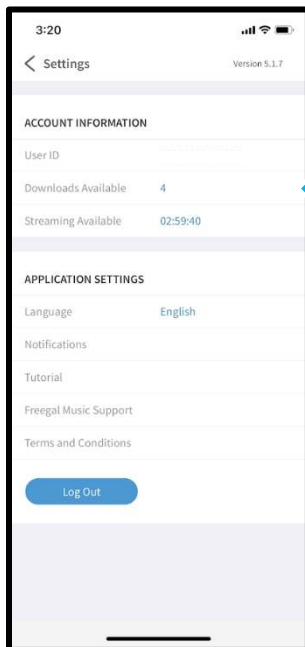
3:20

< Settings

Version 5.1.7

ACCOUNT INFORMATION

User ID

Downloads Available 4

Streaming Available 02:59:40

APPLICATION SETTINGS

Language English

Notifications

Tutorial

Freegal Music Support

Terms and Conditions

Log Out